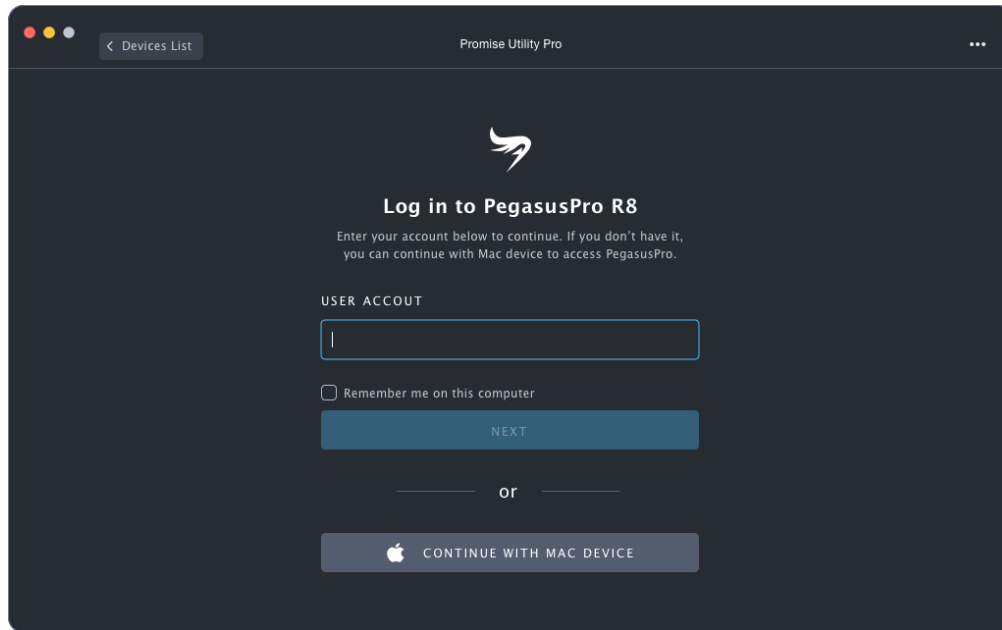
< Devices List

Promise Utility Pro

•••

Log in to PegasusPro R8

Enter your account below to continue. If you don't have it, you can continue with Mac device to access PegasusPro.

USER ACCOUT

Remember me on this computer

NEXT

or

CONTINUE WITH MAC DEVICE